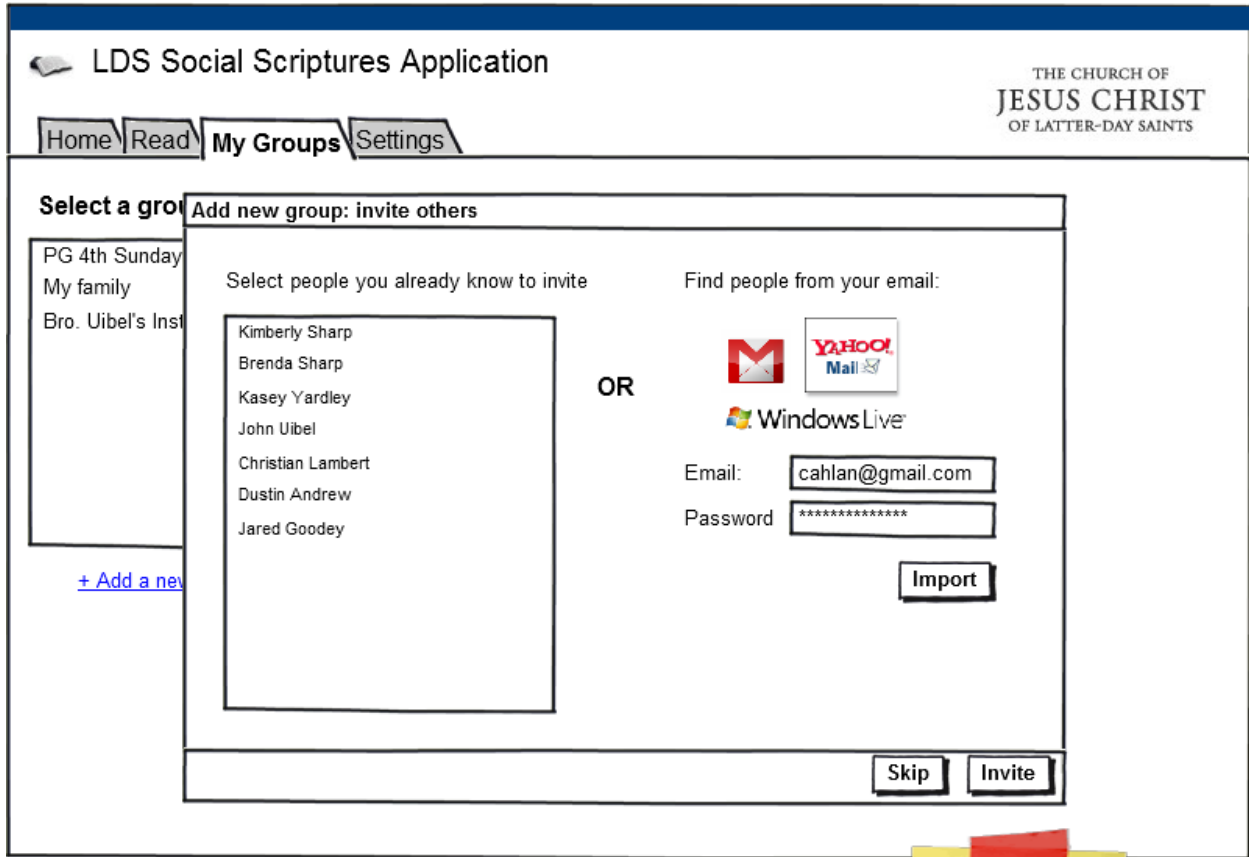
LDS Social Scriptures Application

THE CHURCH OF
JESUS CHRIST
OF LATTER-DAY SAINTS

Home Read My Groups Settings

Select a grou

PG 4th Sunday
My family
Bro. Uibel's Inst

+ Add a nev

Add new group: invite others

Select people you already know to invite

Kimberly Sharp
Brenda Sharp
Kasey Yardley
John Uibel
Christian Lambert
Dustin Andrew
Jared Goodey

OR

Find people from your email:

YAHOO! Mail

Windows Live

Email: cahlan@gmail.com
Password **************

Import

Skip Invite